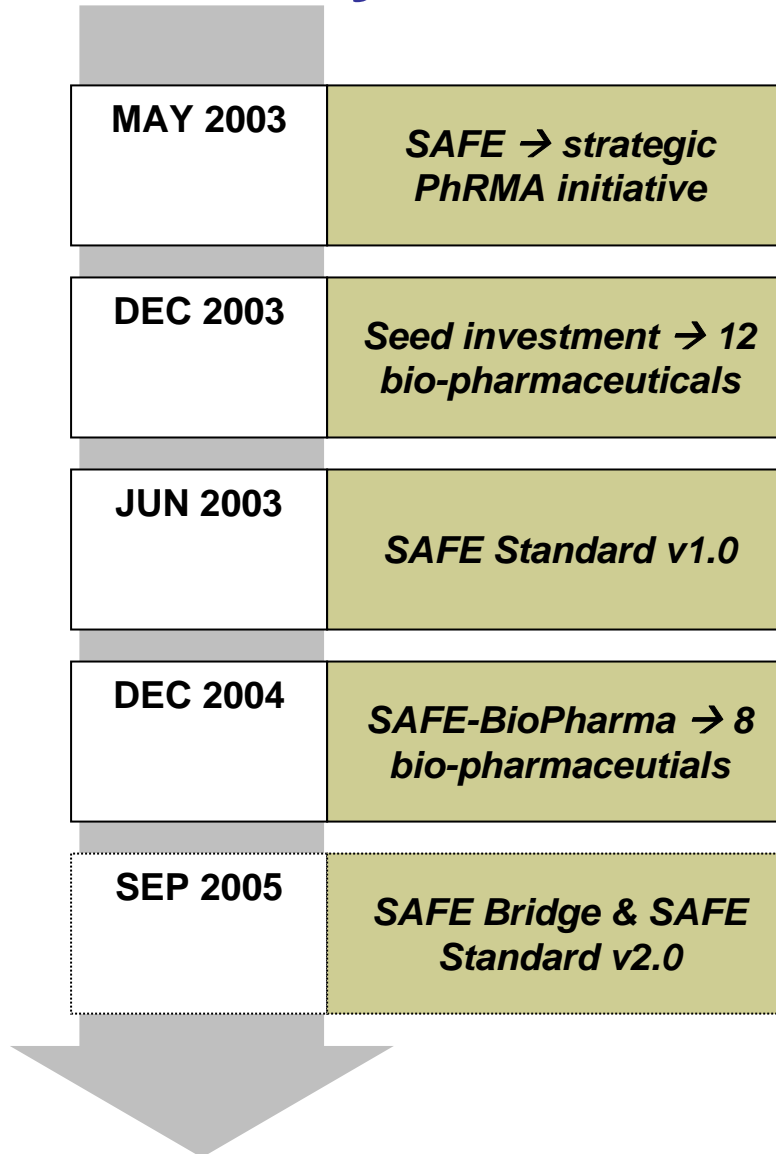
| MAY 2003 | *SAFE → strategic PhRMA initiative* |
|---|---|
| DEC 2003 | *Seed investment → 12 bio-pharmaceuticals* |
| JUN 2003 | *SAFE Standard v1.0* |
| DEC 2004 | *SAFE-BioPharma → 8 bio-pharmaceutials* |
| SEP 2005 | *SAFE Bridge & SAFE Standard v2.0* |